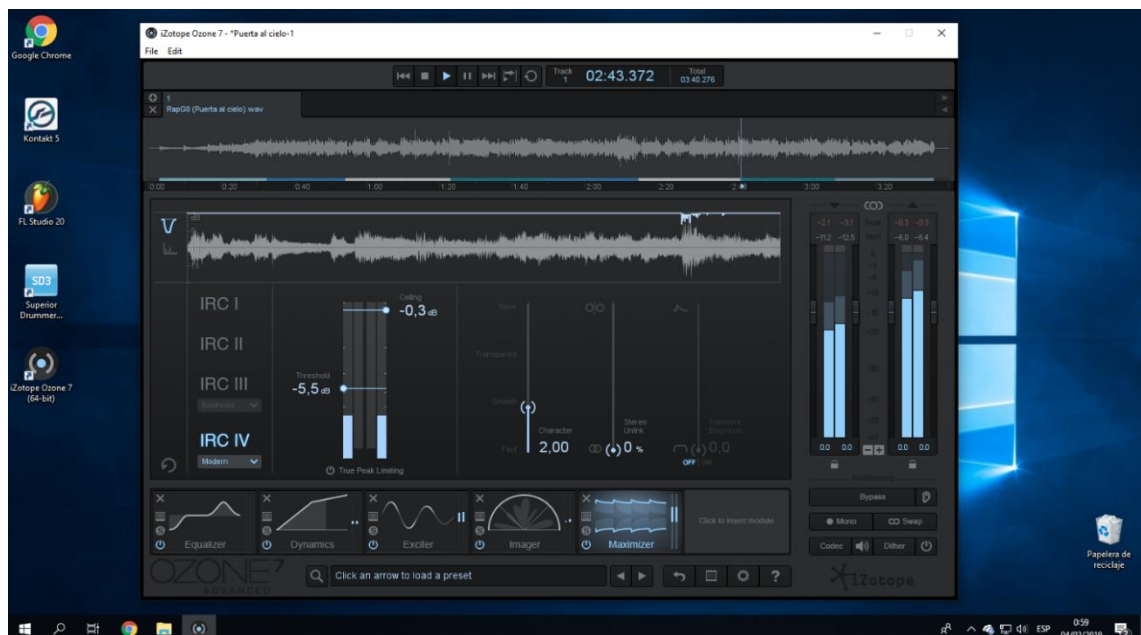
Google Chrome

Kontakt 5

FL Studio 20

SD3
Superior Drummer...

iZotope Ozone 7 (64-bit)

iZotope Ozone 7 - *Puerta al cielo-1
File Edit

Track 1 02:43.372 Total 03:40.276

1
RapG8 (Puerta al cielo).wav

0:00 0:20 0:40 1:00 1:20 1:40 2:00 2:20 2:40 3:00 3:20

IRC I
IRC II
IRC III
Balanced
IRC IV
Modern

Ceiling
-0,3 dB

Threshold
-5,5 dB

True Peak Limiting

Slow
Transparent
Smooth
Fast

Character
2,00

Stereo Unlink
0 %

Transient Emphasis
0,0
OFF ON

-2,1 -3,1 Peak -0,3 -0,3
-11,2 -12,5 RMS -6,0 -6,4

0,0 0,0 0,0 0,0

Bypass
Mono
Swap
Codec
Dither

Equalizer
Dynamics
Exciter
Imager
Maximizer
Click to insert module

OZONE 7 ADVANCED
Click an arrow to load a preset

iZotope

Papelera de reciclaje

ESP 0:59 04/02/2020